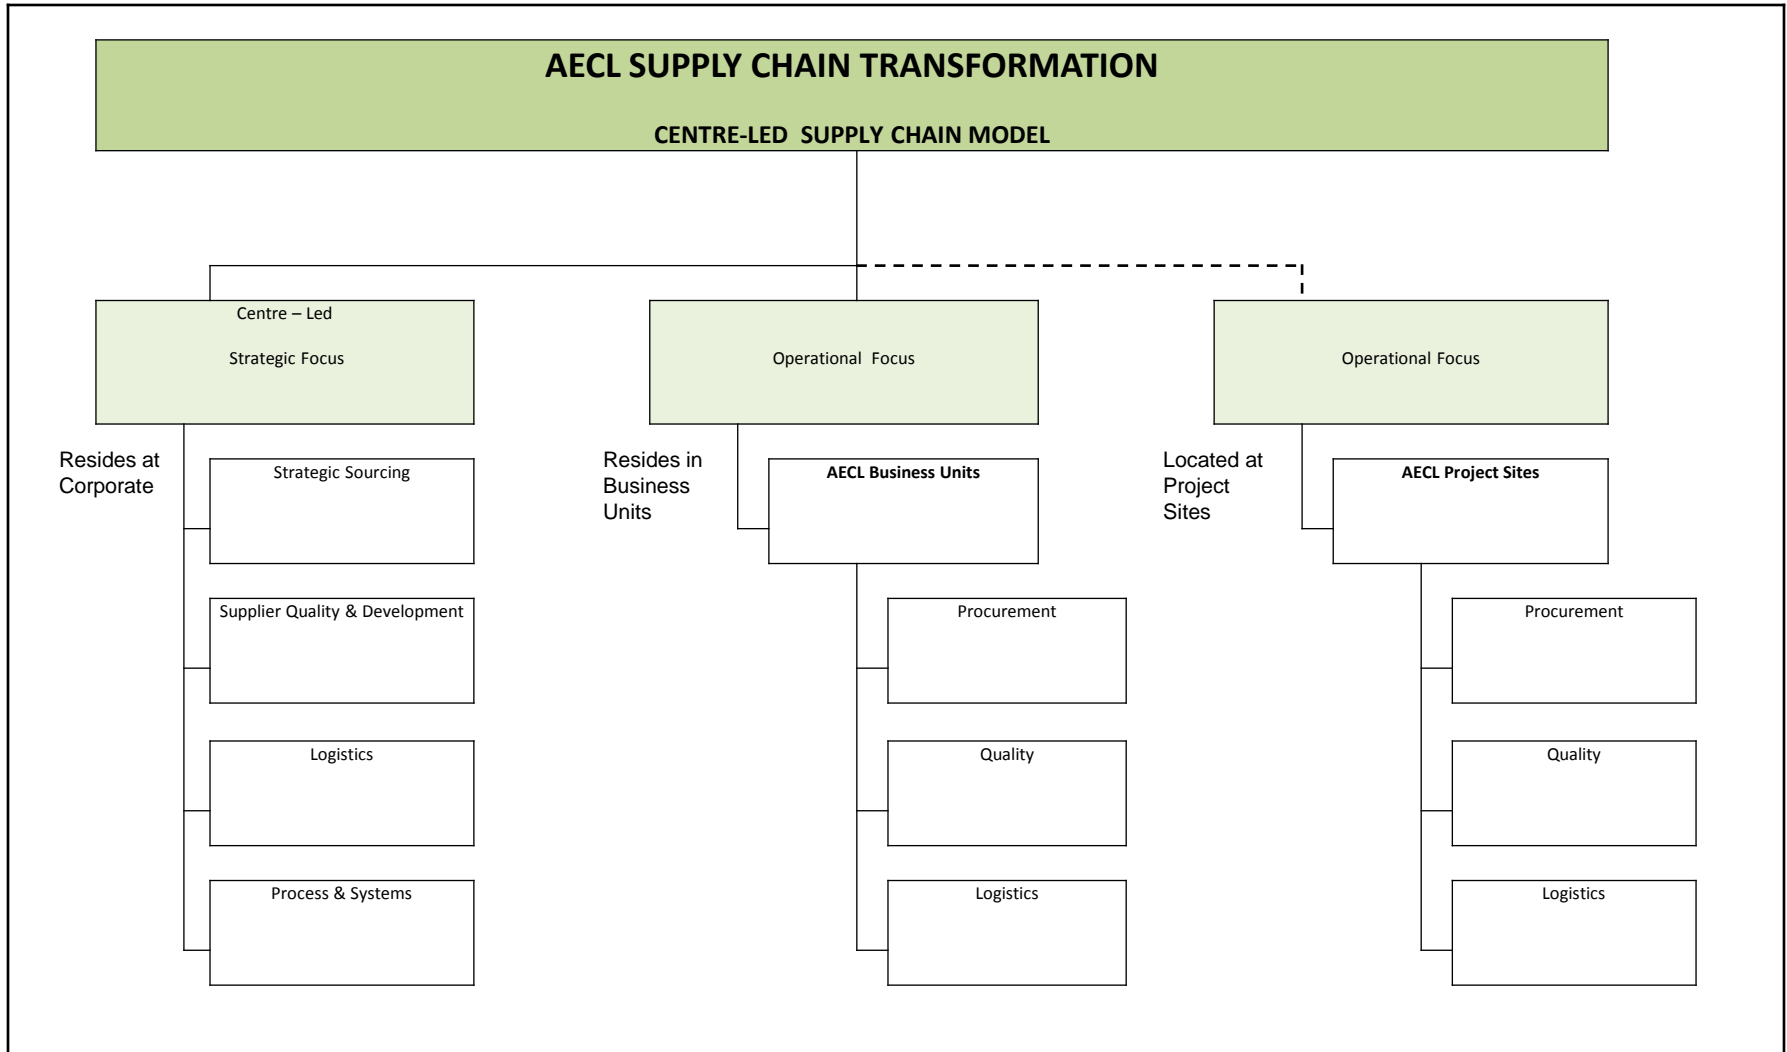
AECL SUPPLY CHAIN TRANSFORMATION

CENTRE-LED SUPPLY CHAIN MODEL

Centre – Led

Strategic Focus

Operational Focus

Operational Focus

Resides at Corporate

Strategic Sourcing

Supplier Quality & Development

Logistics

Process & Systems

Resides in Business Units

AECL Business Units

Procurement

Quality

Logistics

Located at Project Sites

AECL Project Sites

Procurement

Quality

Logistics